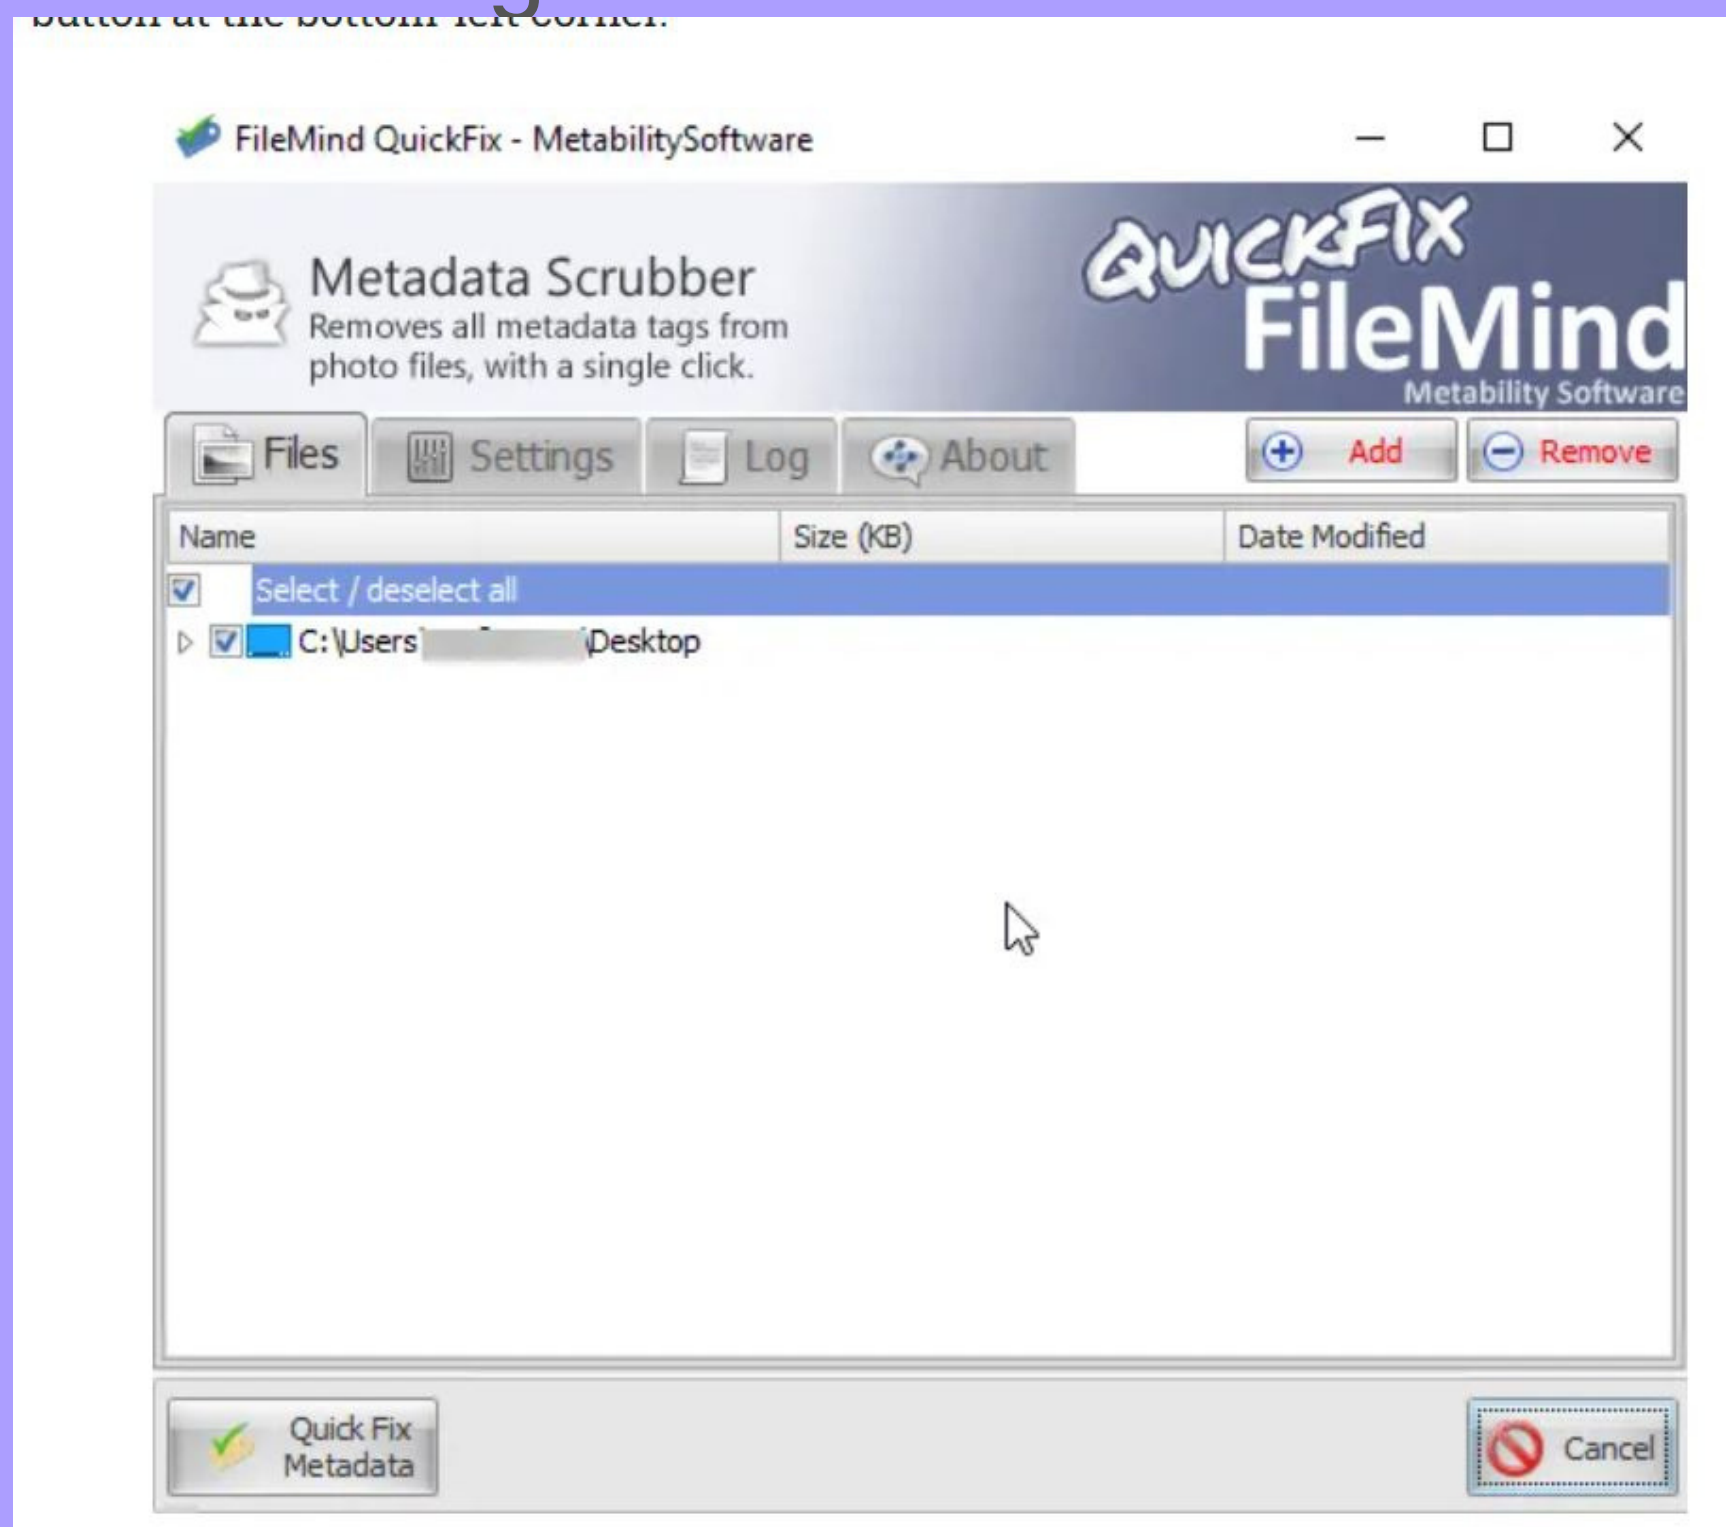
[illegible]

FileMind QuickFix - MetabilitySoftware

Metadata Scrubber
Removes all metadata tags from photo files, with a single click.

QUICKFIX
FileMind
Metability Software

Files
Settings
Log
About
Add
Remove

| Name | Size (KB) | Date Modified |
|---|---|---|
| Select / deselect all | | |
| C:\Users\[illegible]\Desktop | | |

Quick Fix Metadata
Cancel